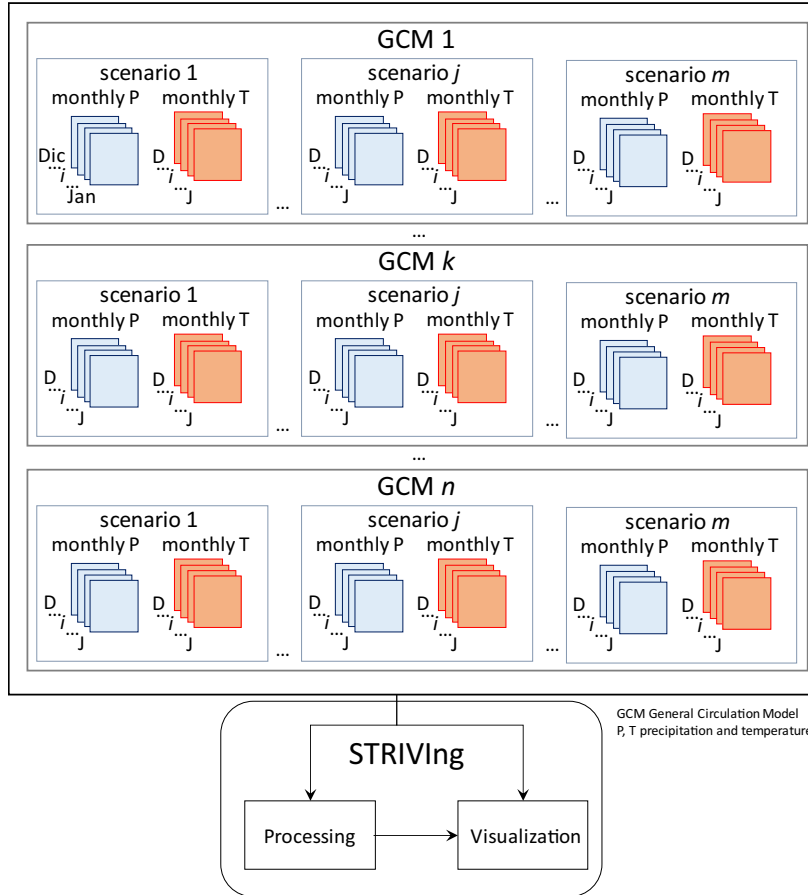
GCM 1

scenario 1
monthly P monthly T
Dic
...
$i$
...
Jan
D
...
$i$
...
J

...

scenario $j$
monthly P monthly T
D
...
$i$
...
J
D
...
$i$
...
J

...

scenario $m$
monthly P monthly T
D
...
$i$
...
J
D
...
$i$
...
J

...

GCM $k$

scenario 1
monthly P monthly T
D
...
$i$
...
J
D
...
$i$
...
J

...

scenario $j$
monthly P monthly T
D
...
$i$
...
J
D
...
$i$
...
J

...

scenario $m$
monthly P monthly T
D
...
$i$
...
J
D
...
$i$
...
J

...

GCM $n$

scenario 1
monthly P monthly T
D
...
$i$
...
J
D
...
$i$
...
J

...

scenario $j$
monthly P monthly T
D
...
$i$
...
J
D
...
$i$
...
J

...

scenario $m$
monthly P monthly T
D
...
$i$
...
J
D
...
$i$
...
J

GCM General Circulation Model
P, T precipitation and temperature

STRIVIng

Processing

Visualization